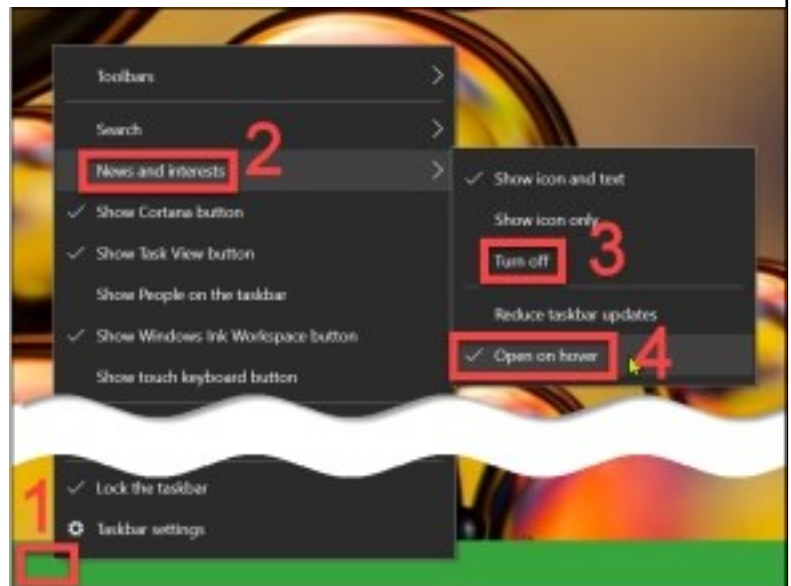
Toolbars

Search

News and interests 2

✓ Show Cortana button

✓ Show Task View button

Show People on the taskbar

✓ Show Windows Ink Workspace button

Show touch keyboard button

✓ Show icon and text

Show icon only

Turn off 3

Reduce taskbar updates

✓ Open on hover 4

✓ Lock the taskbar

Taskbar settings

1